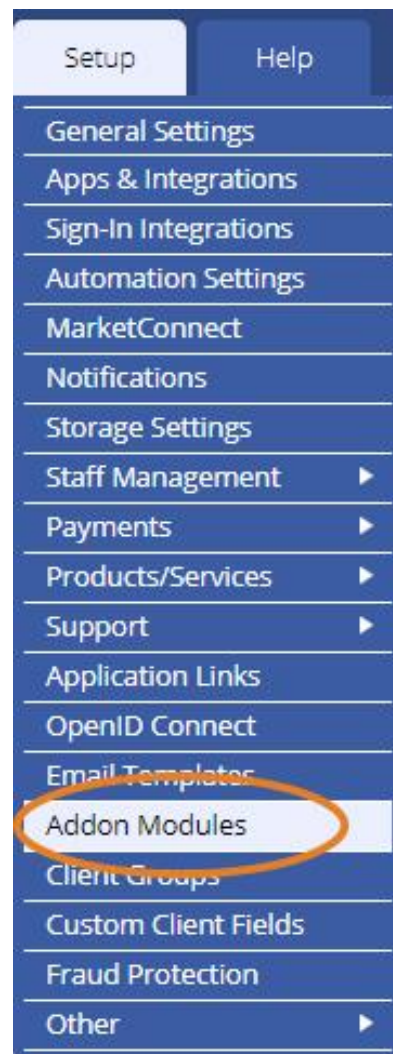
Setup
Help
General Settings
Apps & Integrations
Sign-In Integrations
Automation Settings
MarketConnect
Notifications
Storage Settings
Staff Management
Payments
Products/Services
Support
Application Links
OpenID Connect
Email Templates
Addon Modules
Client Groups
Custom Client Fields
Fraud Protection
Other